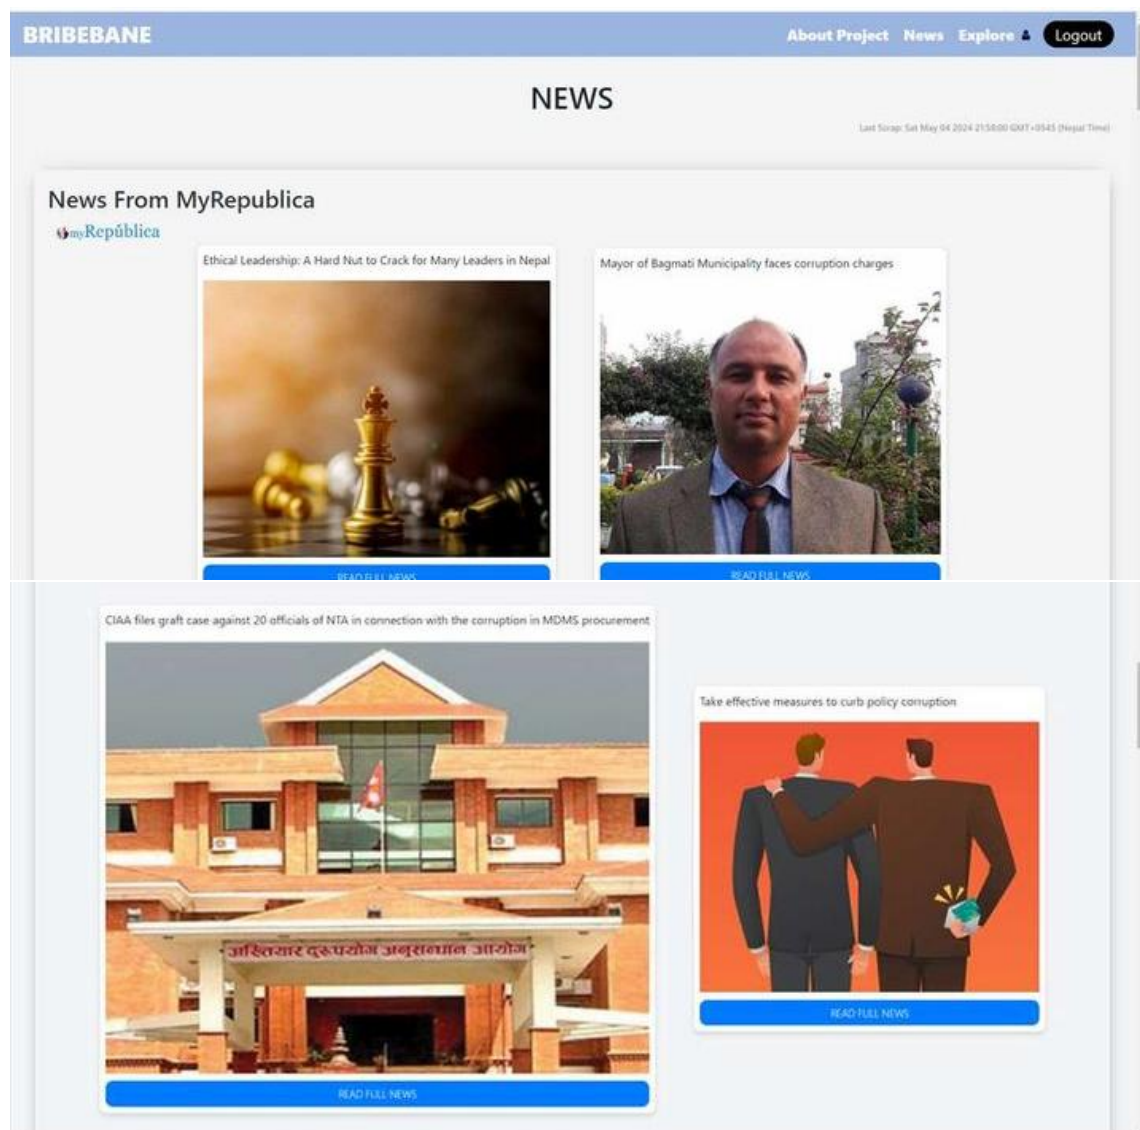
BRIBEBANE

About Project News Explore Logout

NEWS

Last Scrap: Sat May 04 2024 21:58:00 GMT+0545 (Nepal Time)

News From MyRepublica

myRepública

Ethical Leadership: A Hard Nut to Crack for Many Leaders in Nepal

READ FULL NEWS

Mayor of Bagmati Municipality faces corruption charges

READ FULL NEWS

CIAA files graft case against 20 officials of NTA in connection with the corruption in MDMS procurement

अख्तियार दुरुपयोग अनुसन्धान आयोग

READ FULL NEWS

Take effective measures to curb policy corruption

READ FULL NEWS